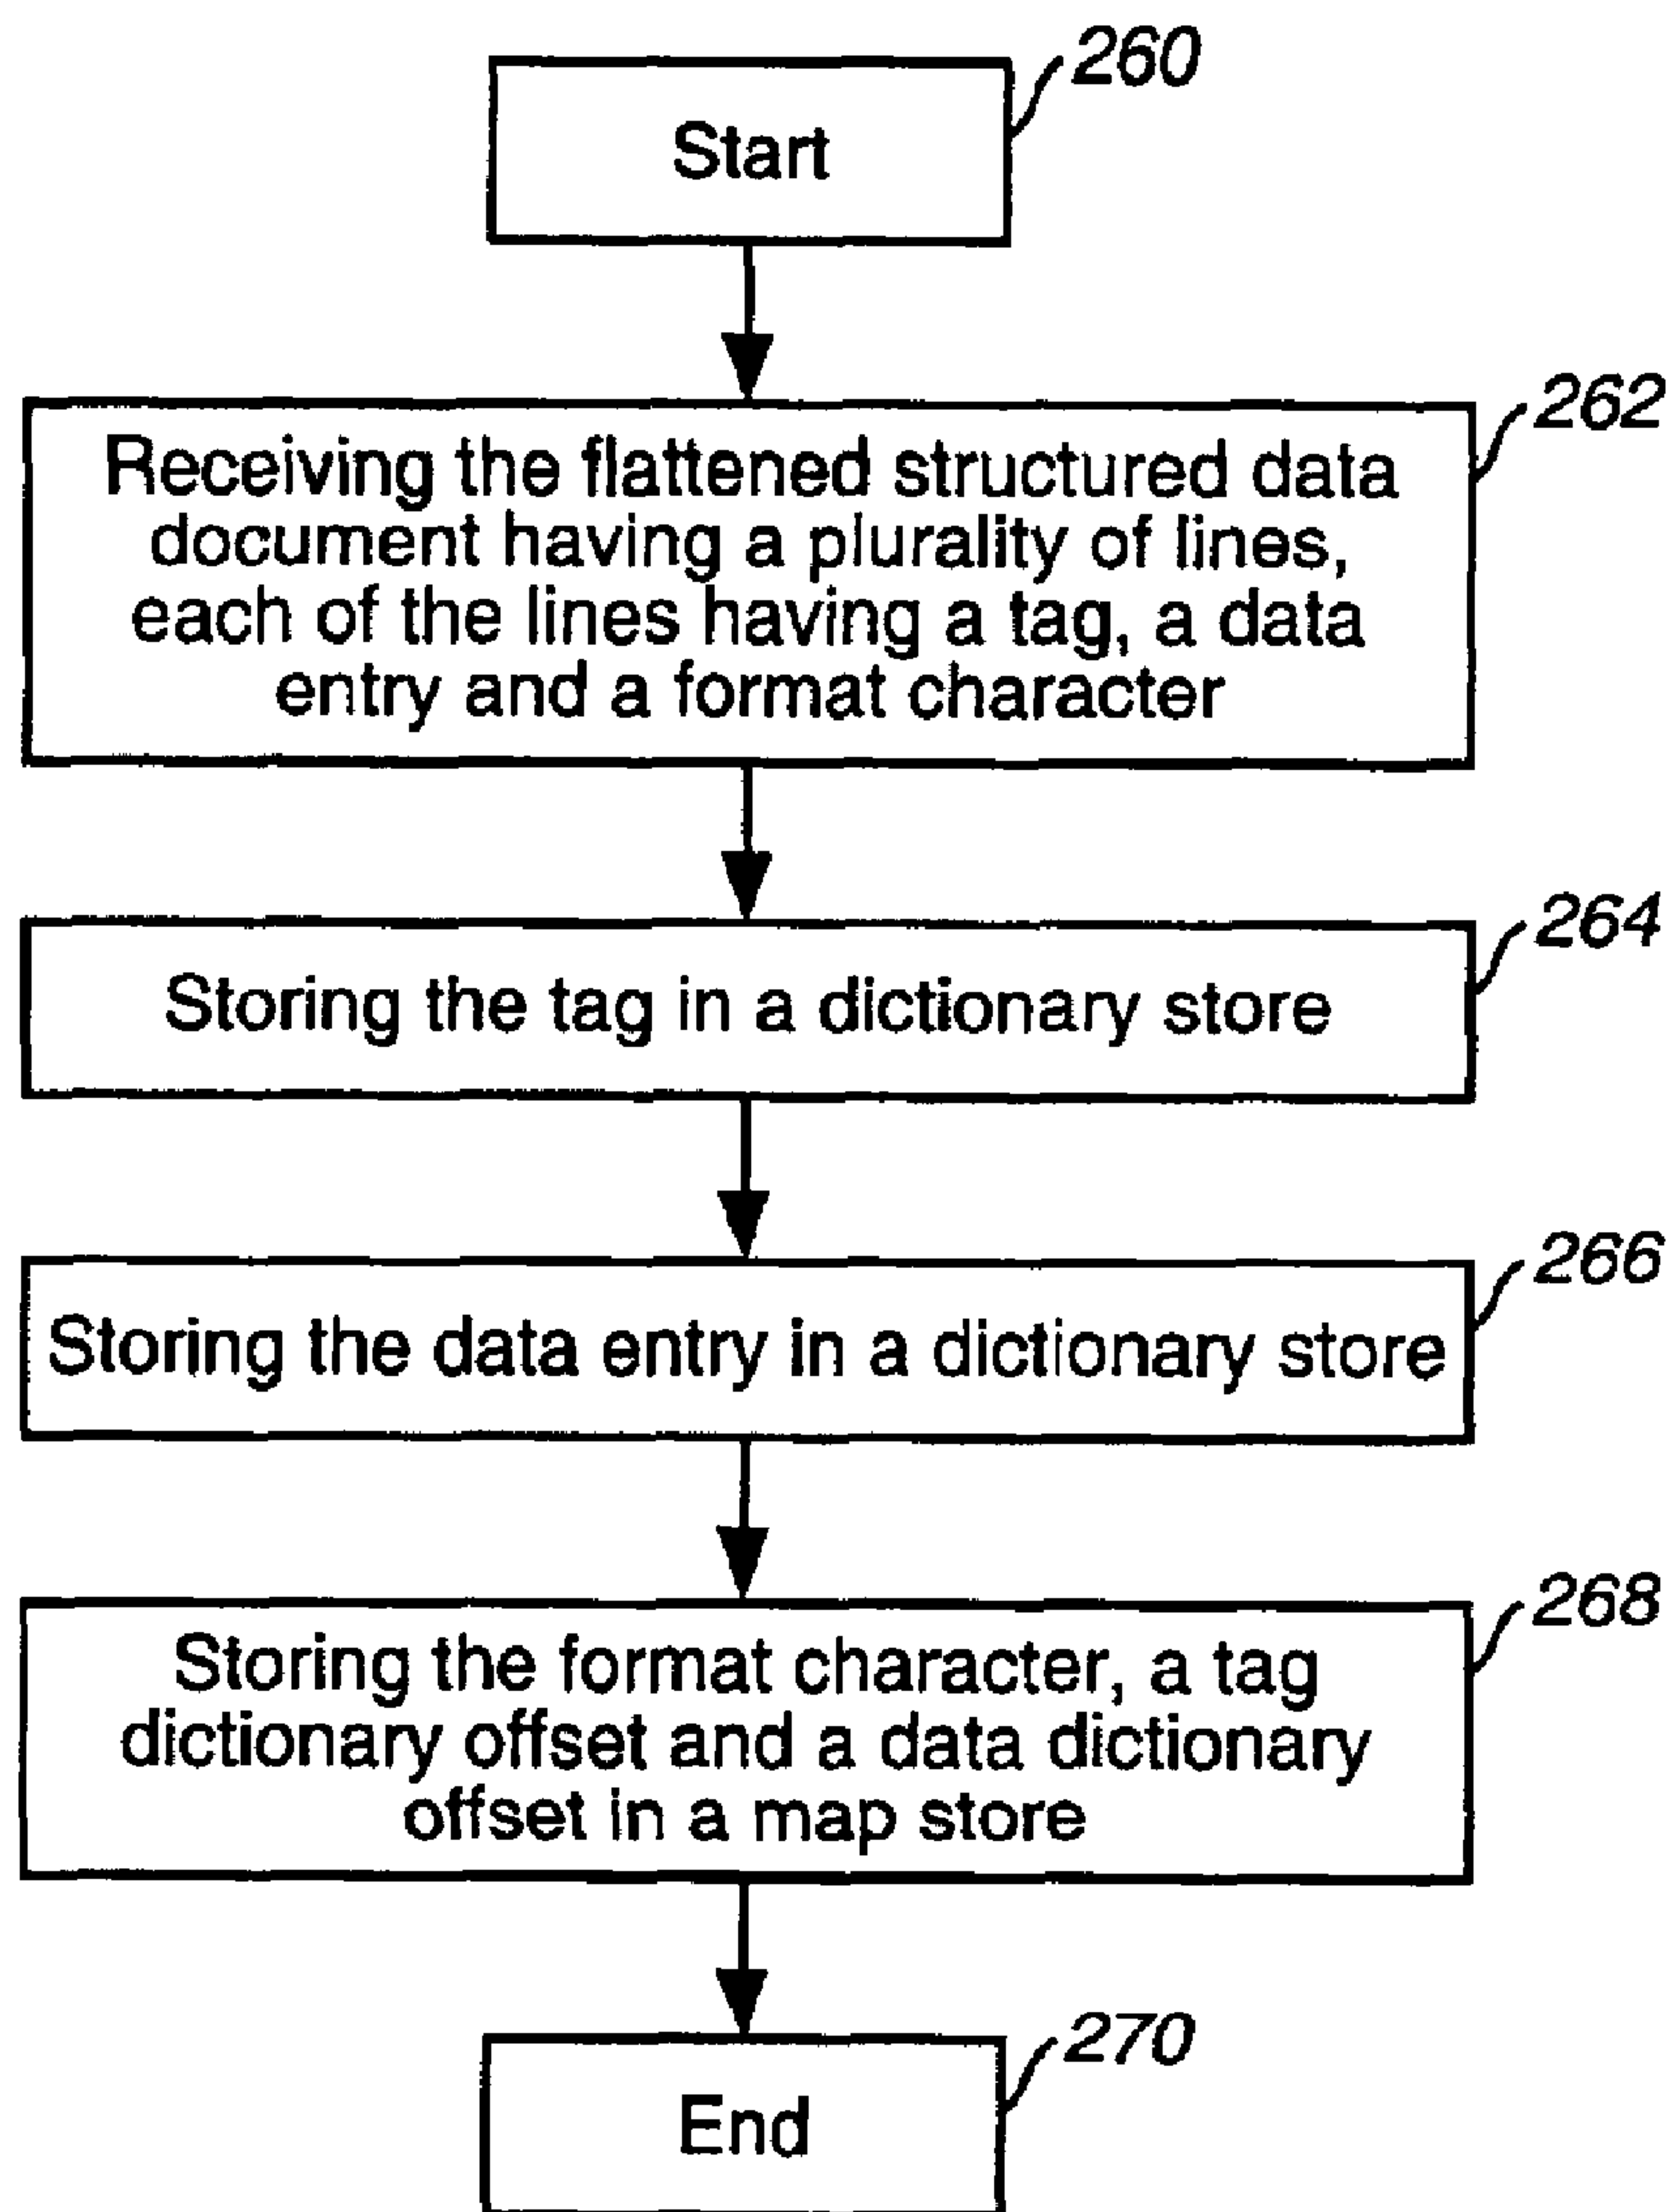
260
Start

262
Receiving the flattened structured data document having a plurality of lines, each of the lines having a tag, a data entry and a format character

264
Storing the tag in a dictionary store

266
Storing the data entry in a dictionary store

268
Storing the format character, a tag dictionary offset and a data dictionary offset in a map store

270
End